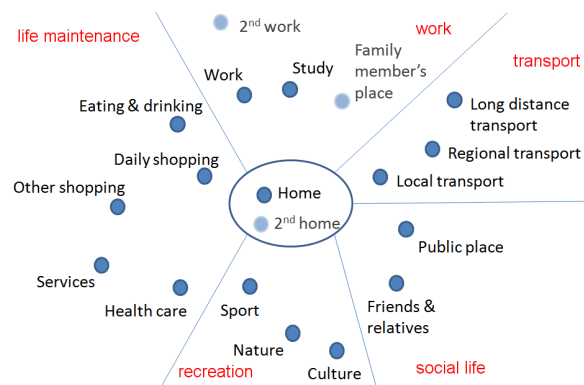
life maintenance

2nd work

work

Work

Study

Family member's place

transport

Eating & drinking

Long distance transport

Daily shopping

Regional transport

Other shopping

Home

Local transport

2nd home

Public place

Services

Health care

Sport

Friends & relatives

Nature

recreation

Culture

social life